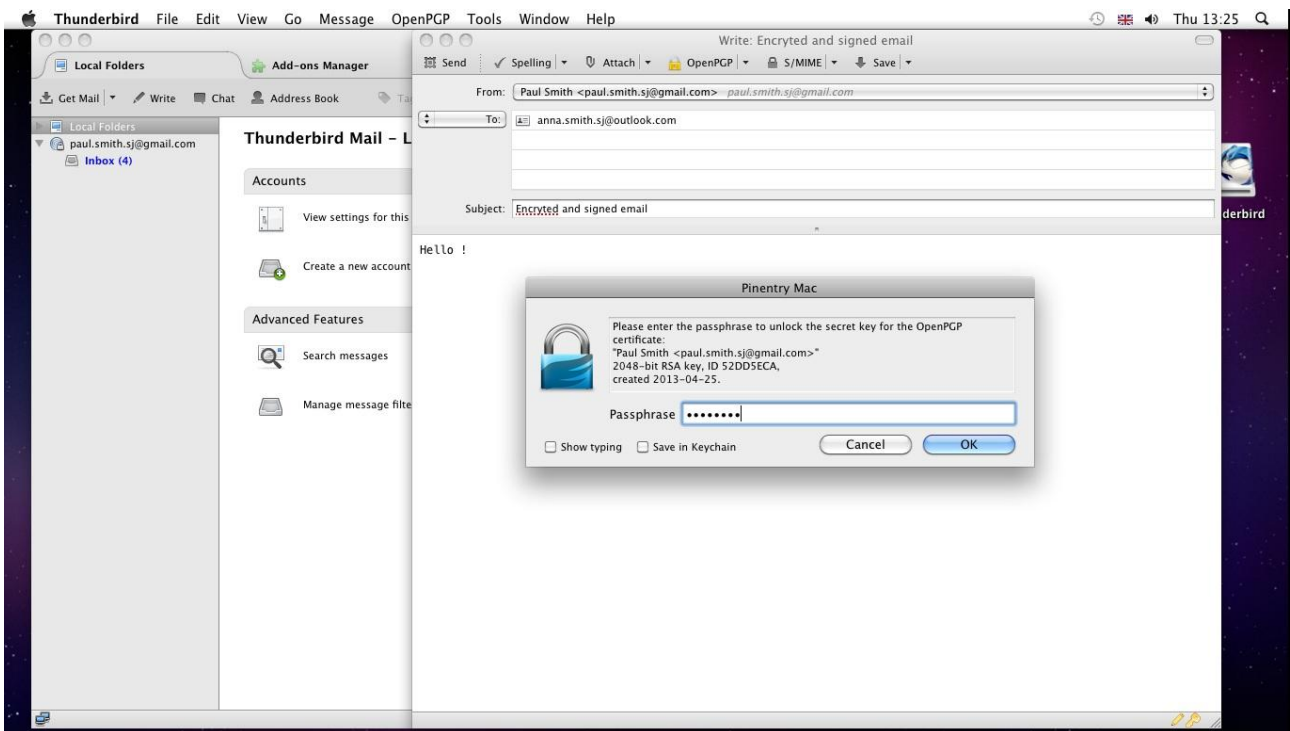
Thunderbird File Edit View Go Message OpenPGP Tools Window Help

Thu 13:25

Local Folders

Add-ons Manager

Get Mail | Write | Chat | Address Book | Ta

Local Folders
paul.smith.sj@gmail.com
Inbox (4)

Thunderbird Mail – L

Accounts

View settings for this

Create a new account

Advanced Features

Search messages

Manage message filte

derbird

Write: Encryted and signed email

Send | Spelling | Attach | OpenPGP | S/MIME | Save

From: Paul Smith <paul.smith.sj@gmail.com> paul.smith.sj@gmail.com

To: anna.smith.sj@outlook.com

Subject: Encryted and signed email

Hello !

Pinentry Mac

Please enter the passphrase to unlock the secret key for the OpenPGP certificate:
"Paul Smith <paul.smith.sj@gmail.com>"
2048-bit RSA key, ID 52DD5ECA,
created 2013-04-25.

Passphrase ••••••••

Show typing Save in Keychain

Cancel OK